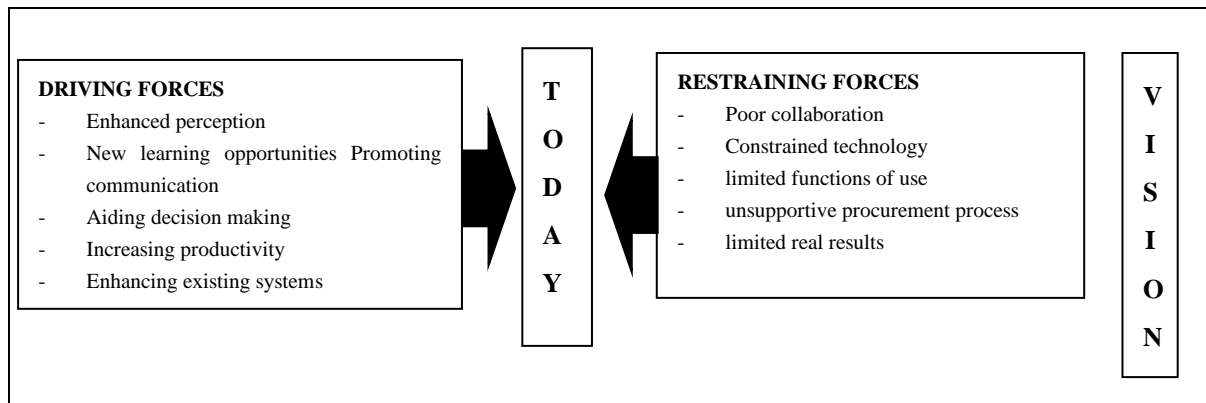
DRIVING FORCES
- Enhanced perception
- New learning opportunities Promoting communication
- Aiding decision making
- Increasing productivity
- Enhancing existing systems

T
O
D
A
Y

RESTRAINING FORCES
- Poor collaboration
- Constrained technology
- limited functions of use
- unsupportive procurement process
- limited real results

V
I
S
I
O
N